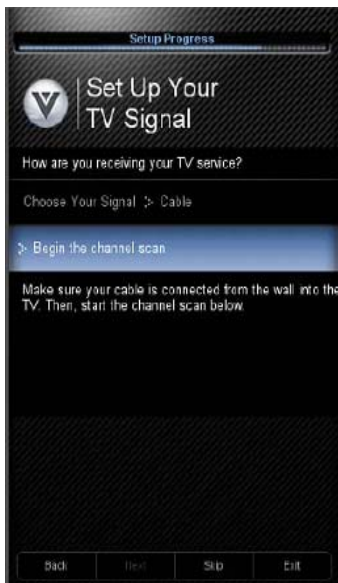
Setup Progress

V

Set Up Your TV Signal

How are you receiving your TV service?

Choose Your Signal :> Cable

:> Begin the channel scan

Make sure your cable is connected from the wall into the TV. Then, start the channel scan below.

Back Next Skip Exit